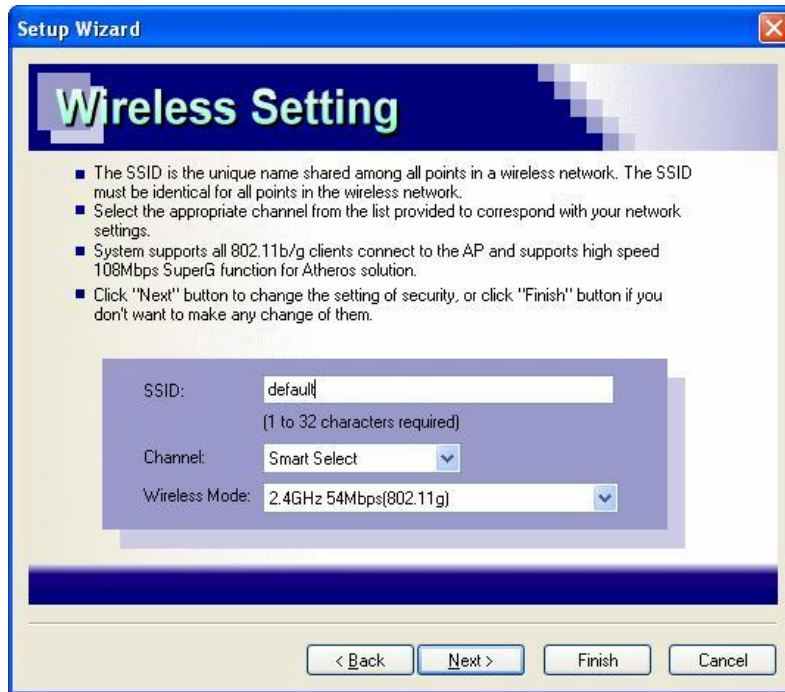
Setup Wizard

Wireless Setting

- The SSID is the unique name shared among all points in a wireless network. The SSID must be identical for all points in the wireless network.
- Select the appropriate channel from the list provided to correspond with your network settings.
- System supports all 802.11b/g clients connect to the AP and supports high speed 108Mbps SuperG function for Atheros solution.
- Click "Next" button to change the setting of security, or click "Finish" button if you don't want to make any change of them.

SSID: default
(1 to 32 characters required)
Channel: Smart Select
Wireless Mode: 2.4GHz 54Mbps(802.11g)

< Back Next > Finish Cancel